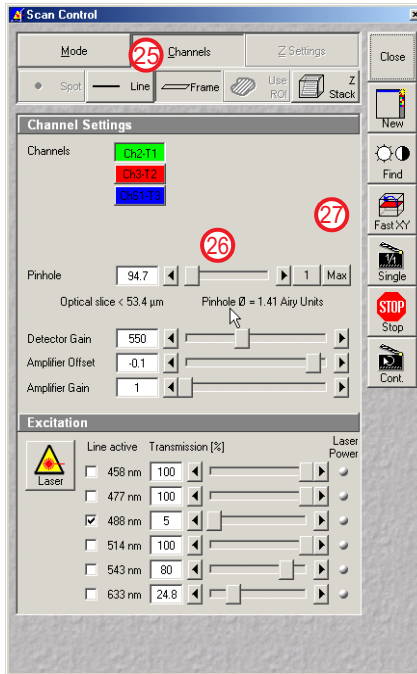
Scan Control

Mode
25 Channels
Z Settings
Close

Spot
Line
Frame
Use ROI
Z Stack

New

Channel Settings

Channels
Ch2-T1
Ch3-T2
Ch1-T1

Find

27
Fast XY

26

Single

Pinhole 94.7 1 Max
Optical slice < 53.4 µm
Pinhole Ø = 1.41 Airy Units

Stop

Detector Gain 550
Amplifier Offset -0.1
Amplifier Gain 1

Cont.

Excitation

Laser
Line active Transmission [%]
Laser Power
458 nm 100
477 nm 100
☑ 488 nm 5
514 nm 100
543 nm 80
633 nm 24.8